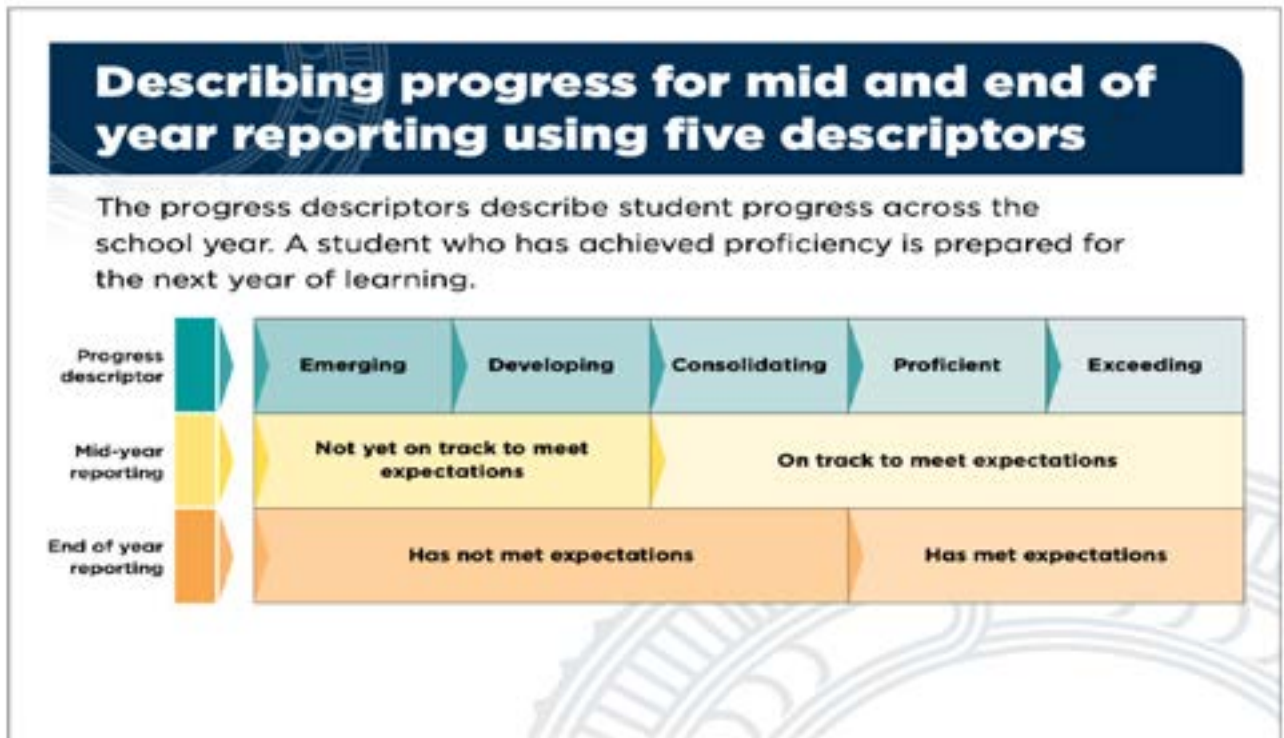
Describing progress for mid and end of year reporting using five descriptors

The progress descriptors describe student progress across the school year. A student who has achieved proficiency is prepared for the next year of learning.

| | | | | | |
|---|---|---|---|---|---|
| Progress descriptor | Emerging | Developing | Consolidating | Proficient | Exceeding |
| Mid-year reporting | Not yet on track to meet expectations | | On track to meet expectations | | |
| End of year reporting | Has not met expectations | | | Has met expectations | |